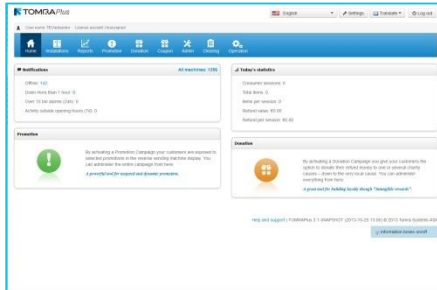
TOMRA Plus

English | Settings | Translate | Log out

User name: TEStekansen - License account: (Inactivated)

Home | Installations | Reports | Promotion | Donation | Coupon | Admin | Clearing | Operation

Notifications | All machines: 1290

Offline: 142

Down more than 1 hour: 0

Over 10 bin alarms (24h): 0

Activity outside opening hours (7d): 0

Today's statistics

Consumer sessions: 0

Total items: 0

Items per session: 0

Refund value: $0.00

Refund per session: $0.00

Promotion

By activating a Promotion Campaign your customers are exposed to selected promotions in the reverse vending machine display. You can administer the entire campaign from here.

A powerful tool for targeted and dynamic promotion.

Donation

By activating a Donation Campaign you give your customers the option to donate their refund money to one or several charity causes – down to the very local cause. You can administer everything from here.

A great tool for building loyalty though "intangible rewards".

Help and support | TOMRAPlus 7.1-SNAPSHOT (2012-10-23 13:09) © 2012 Tomra Systems ASA

Information boxes on/off